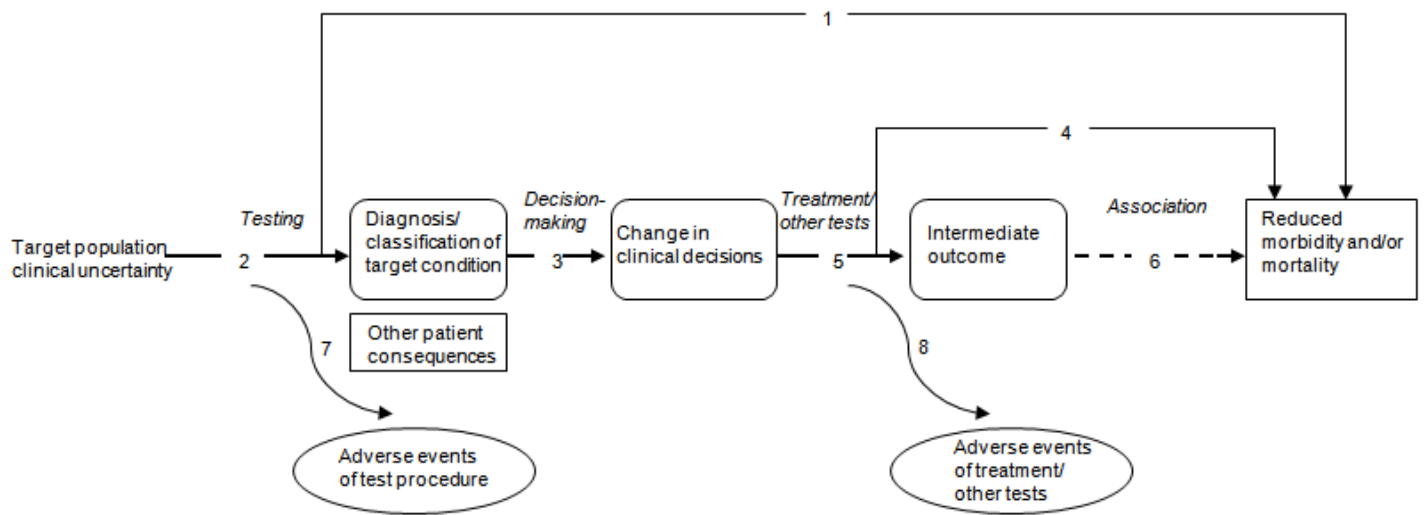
1

4

Testing

Decision-making

Treatment/ other tests

Association

Target population clinical uncertainty

2

Diagnosis/ classification of target condition

3

Change in clinical decisions

5

Intermediate outcome

6

Reduced morbidity and/or mortality

Other patient consequences

7

8

Adverse events of test procedure

Adverse events of treatment/ other tests